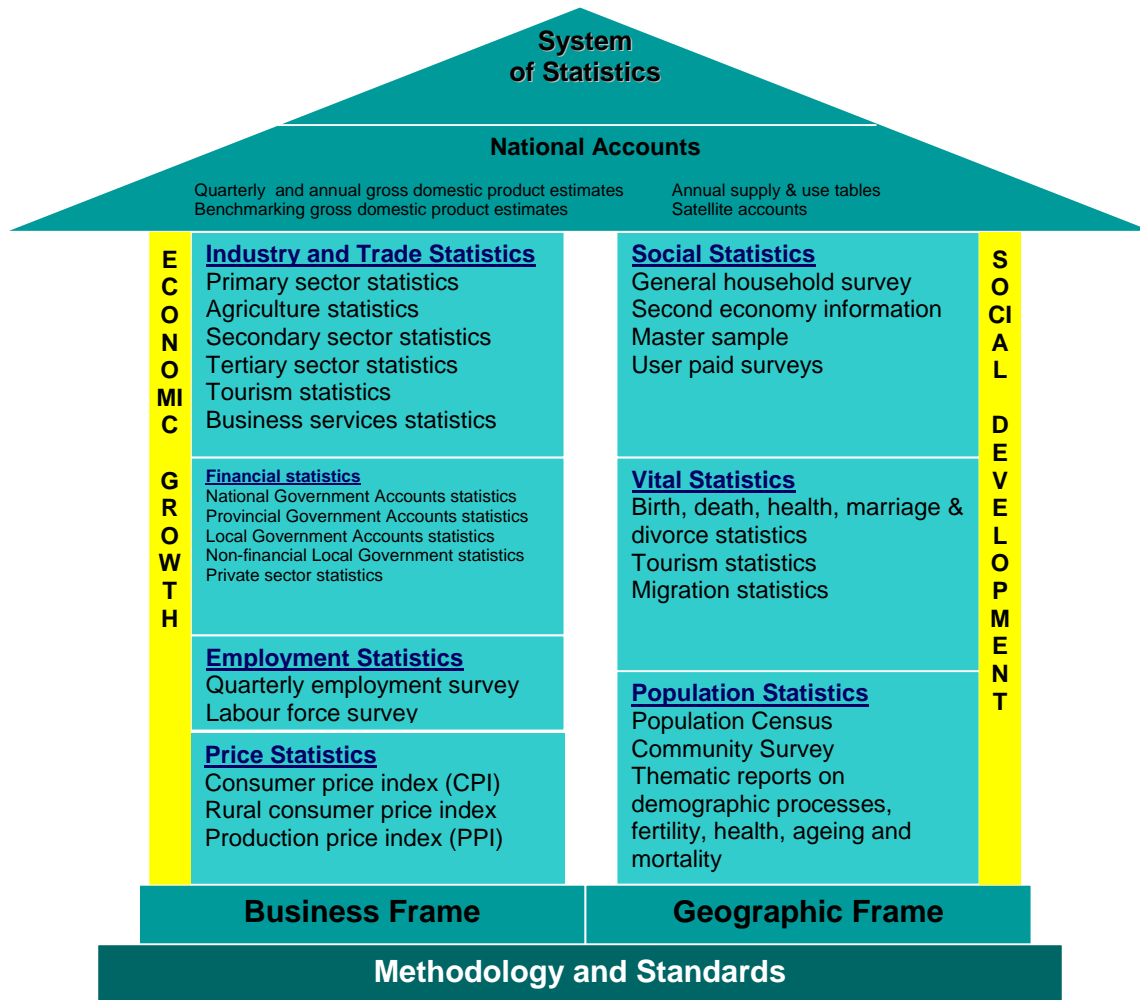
System of Statistics

National Accounts

Quarterly and annual gross domestic product estimates
Benchmarking gross domestic product estimates

Annual supply & use tables
Satellite accounts

E C O N O MI C G R O W T H

Industry and Trade Statistics
Primary sector statistics
Agriculture statistics
Secondary sector statistics
Tertiary sector statistics
Tourism statistics
Business services statistics

Financial statistics
National Government Accounts statistics
Provincial Government Accounts statistics
Local Government Accounts statistics
Non-financial Local Government statistics
Private sector statistics

Employment Statistics
Quarterly employment survey
Labour force survey

Price Statistics
Consumer price index (CPI)
Rural consumer price index
Production price index (PPI)

Social Statistics
General household survey
Second economy information
Master sample
User paid surveys

Vital Statistics
Birth, death, health, marriage & divorce statistics
Tourism statistics
Migration statistics

Population Statistics
Population Census
Community Survey
Thematic reports on demographic processes, fertility, health, ageing and mortality

S O CI A L D E V E L O P M E N T

Business Frame

Geographic Frame

Methodology and Standards